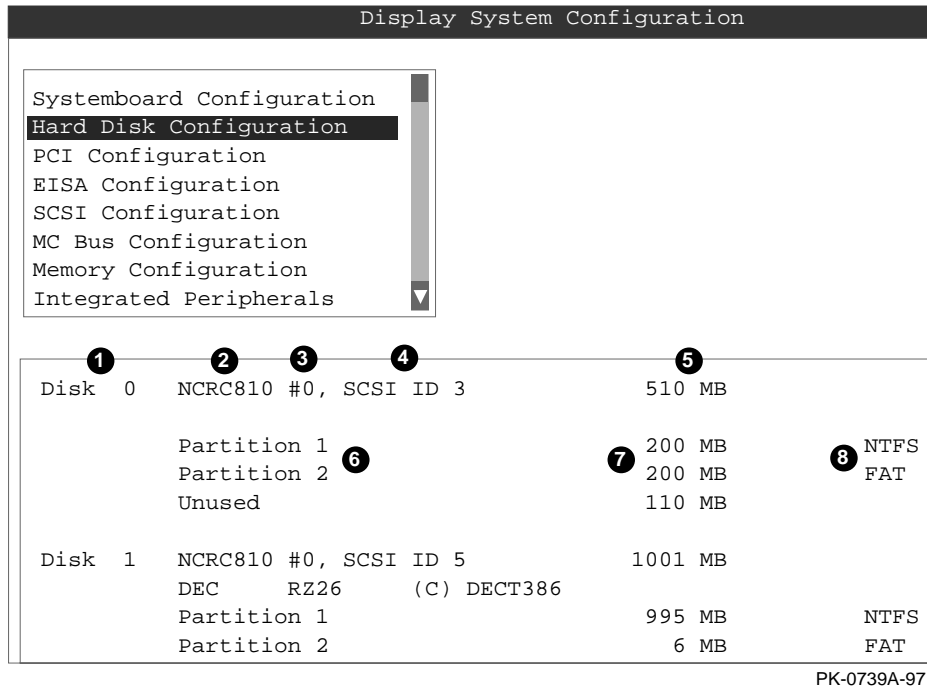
Display System Configuration

Systemboard Configuration
Hard Disk Configuration
PCI Configuration
EISA Configuration
SCSI Configuration
MC Bus Configuration
Memory Configuration
Integrated Peripherals

1 2 3 4 5

Disk 0 NCRC810 #0, SCSI ID 3 510 MB

Partition 1 200 MB NTFS
Partition 2 6 7 200 MB 8 FAT
Unused 110 MB

Disk 1 NCRC810 #0, SCSI ID 5 1001 MB
DEC RZ26 (C) DECT386
Partition 1 995 MB NTFS
Partition 2 6 MB FAT

PK-0739A-97